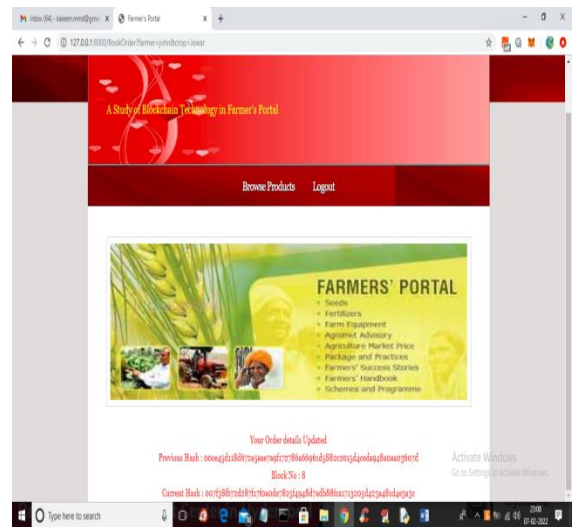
Inbox (64) - kaleem.mmd@gmail × Farmer's Portal × +

127.0.0.1:8000/BookOrder?farmer=john&crop=Jowar

A Study of Blockchain Technology in Farmer's Portal

Browse Products Logout

FARMERS' PORTAL
Seeds
Fertilizers
Farm Equipment
Agromet Advisory
Agriculture Market Price
Package and Practices
Farmers' Success Stories
Farmers' Handbook
Schemes and Programme

Your Order details Updated
Previous Hash : 0004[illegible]
Block No : 8
Current Hash : 00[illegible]

Activate Windows
Go to Settings to activate Windows.

Type here to search

23:08
07-02-2022